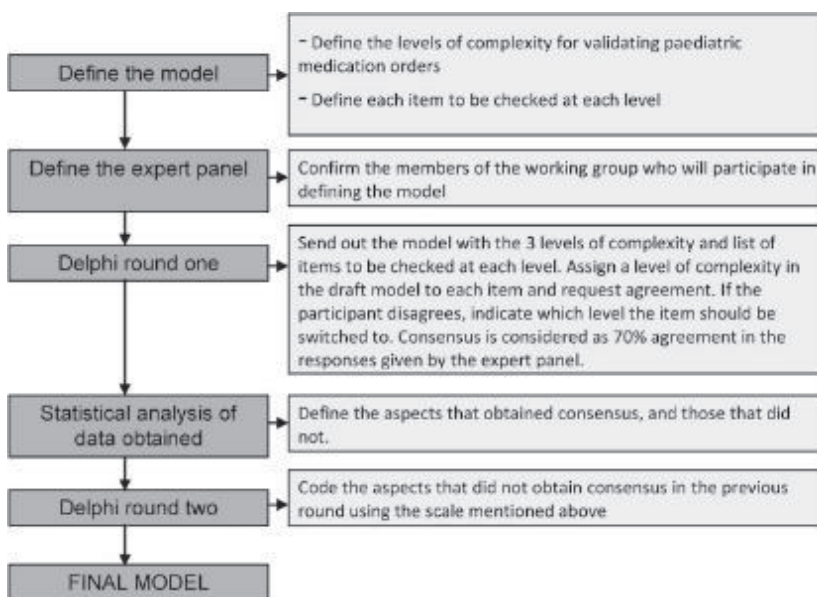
Define the model

- Define the levels of complexity for validating paediatric medication orders

- Define each item to be checked at each level

Define the expert panel

Confirm the members of the working group who will participate in defining the model

Delphi round one

Send out the model with the 3 levels of complexity and list of items to be checked at each level. Assign a level of complexity in the draft model to each item and request agreement. If the participant disagrees, indicate which level the item should be switched to. Consensus is considered as 70% agreement in the responses given by the expert panel.

Statistical analysis of data obtained

Define the aspects that obtained consensus, and those that did not.

Delphi round two

Code the aspects that did not obtain consensus in the previous round using the scale mentioned above

FINAL MODEL